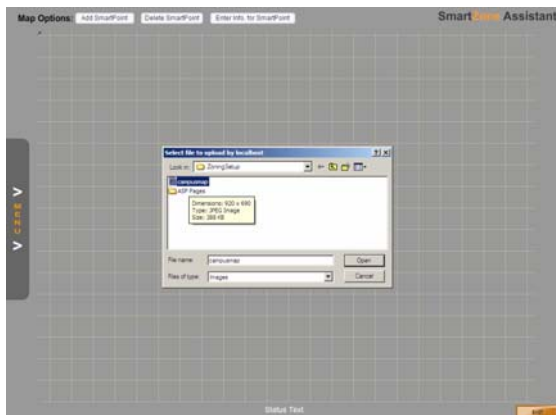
Map Options: Add SmartPoint Delete SmartPoint Enter Info. for SmartPoint

Smart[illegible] Assistant

> MENU >

Select file to upload by localhost ?| X

Look in: ZoningSetup

campusmap

ASP Pages

Dimensions: 920 x 690
Type: JPEG Image
Size: 386 KB

File name: campusmap Open

Files of type: Images Cancel

Status Text

ASP